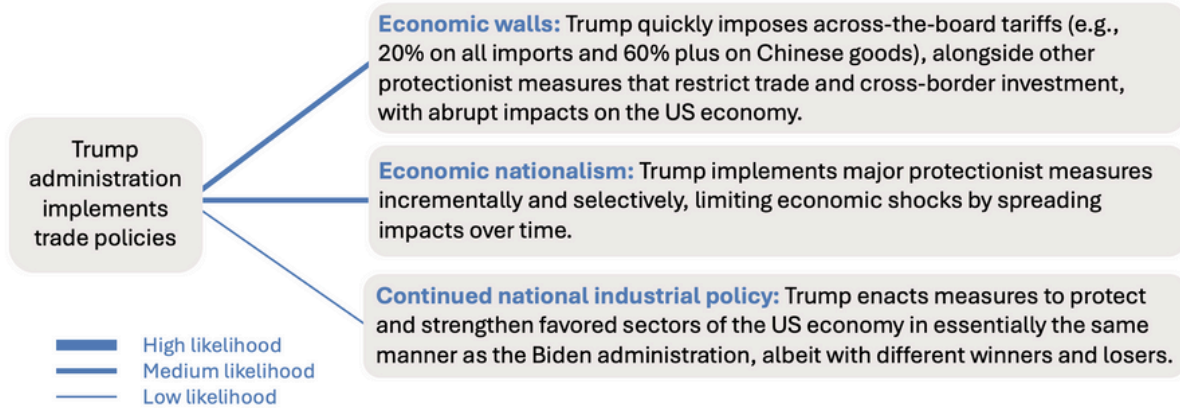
Trump administration implements trade policies

Economic walls: Trump quickly imposes across-the-board tariffs (e.g., 20% on all imports and 60% plus on Chinese goods), alongside other protectionist measures that restrict trade and cross-border investment, with abrupt impacts on the US economy.

Economic nationalism: Trump implements major protectionist measures incrementally and selectively, limiting economic shocks by spreading impacts over time.

Continued national industrial policy: Trump enacts measures to protect and strengthen favored sectors of the US economy in essentially the same manner as the Biden administration, albeit with different winners and losers.

High likelihood
Medium likelihood
Low likelihood